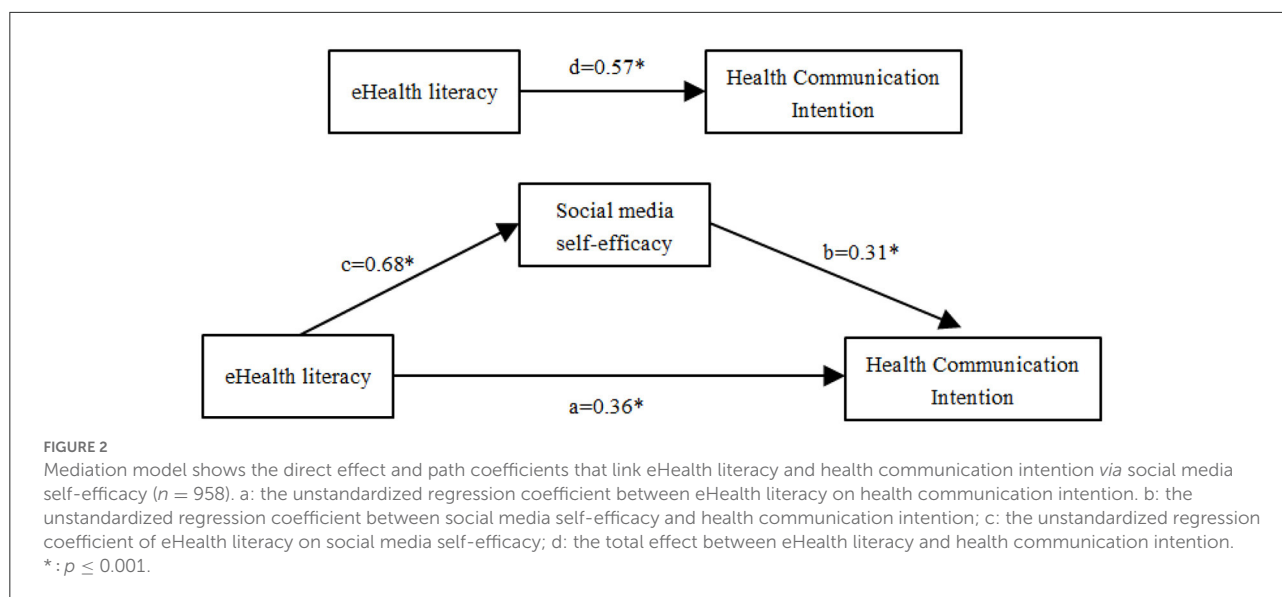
eHealth literacy

d=0.57*

Health Communication Intention

Social media self-efficacy

c=0.68*

b=0.31*

eHealth literacy

Health Communication Intention

a=0.36*

FIGURE 2

Mediation model shows the direct effect and path coefficients that link eHealth literacy and health communication intention via social media self-efficacy ($n = 958$). a: the unstandardized regression coefficient between eHealth literacy on health communication intention. b: the unstandardized regression coefficient between social media self-efficacy and health communication intention; c: the unstandardized regression coefficient of eHealth literacy on social media self-efficacy; d: the total effect between eHealth literacy and health communication intention. $*: p \leq 0.001$.